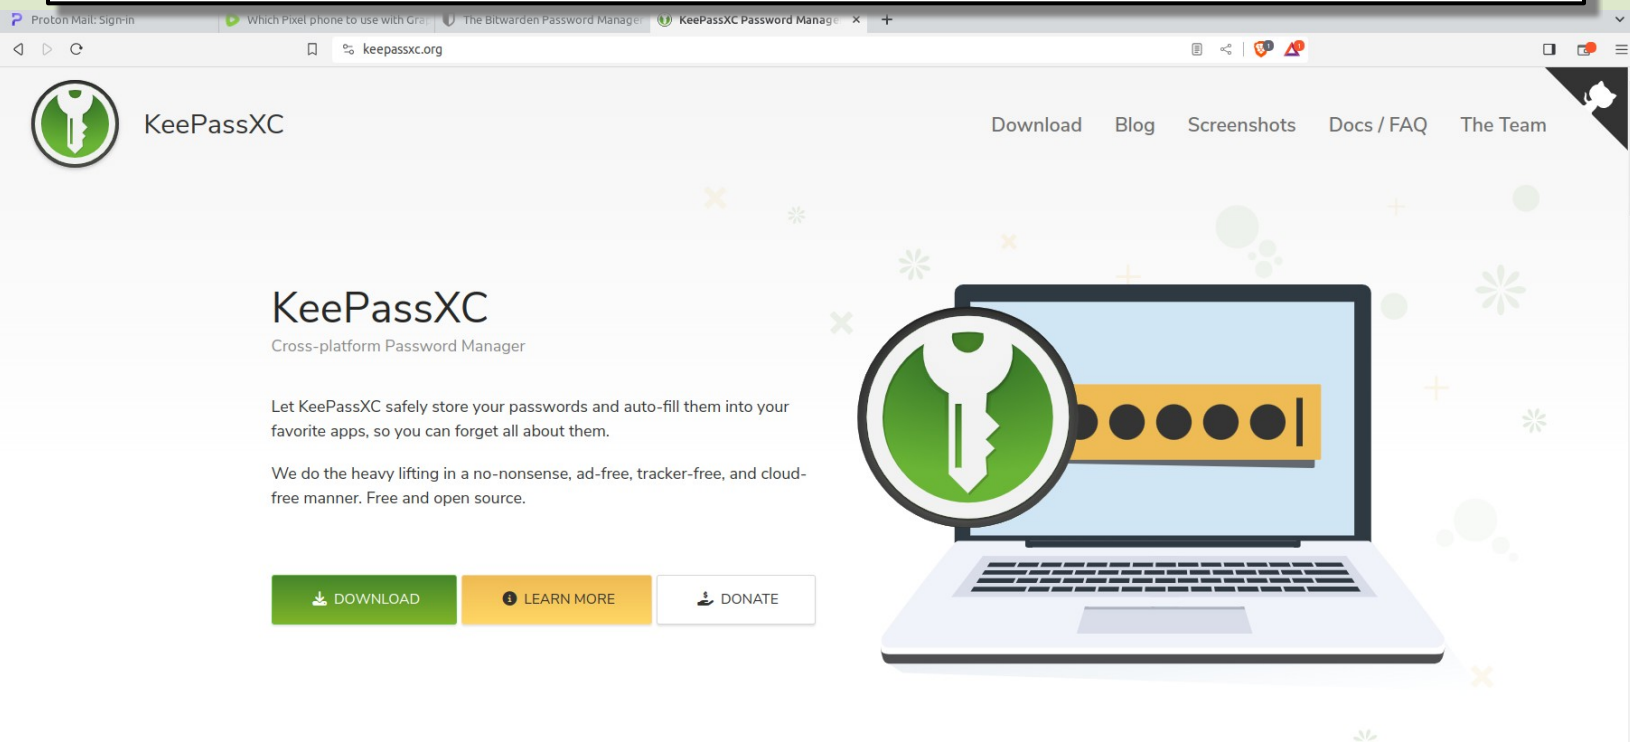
Proton Mail: Sign-in | Which Pixel phone to use with Gra | The Bitwarden Password Manager | KeePassXC Password Manage ×

keepassxc.org

KeePassXC

Download Blog Screenshots Docs / FAQ The Team

KeePassXC
Cross-platform Password Manager

Let KeePassXC safely store your passwords and auto-fill them into your favorite apps, so you can forget all about them.

We do the heavy lifting in a no-nonsense, ad-free, tracker-free, and cloud-free manner. Free and open source.

DOWNLOAD LEARN MORE DONATE